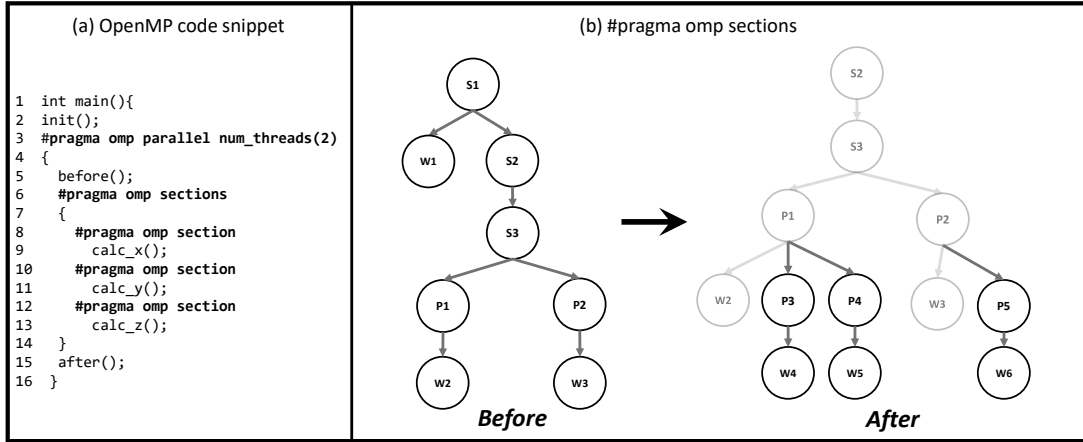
(a) OpenMP code snippet

1 int main(){
2 init();
3 #pragma omp parallel num_threads(2)
4 {
5 before();
6 #pragma omp sections
7 {
8 #pragma omp section
9 calc_x();
10 #pragma omp section
11 calc_y();
12 #pragma omp section
13 calc_z();
14 }
15 after();
16 }

(b) #pragma omp sections

S1
W1
S2
S3
P1
P2
W2
W3
Before

S2
S3
P1
P2
W2
P3
P4
W3
P5
W4
W5
W6
After